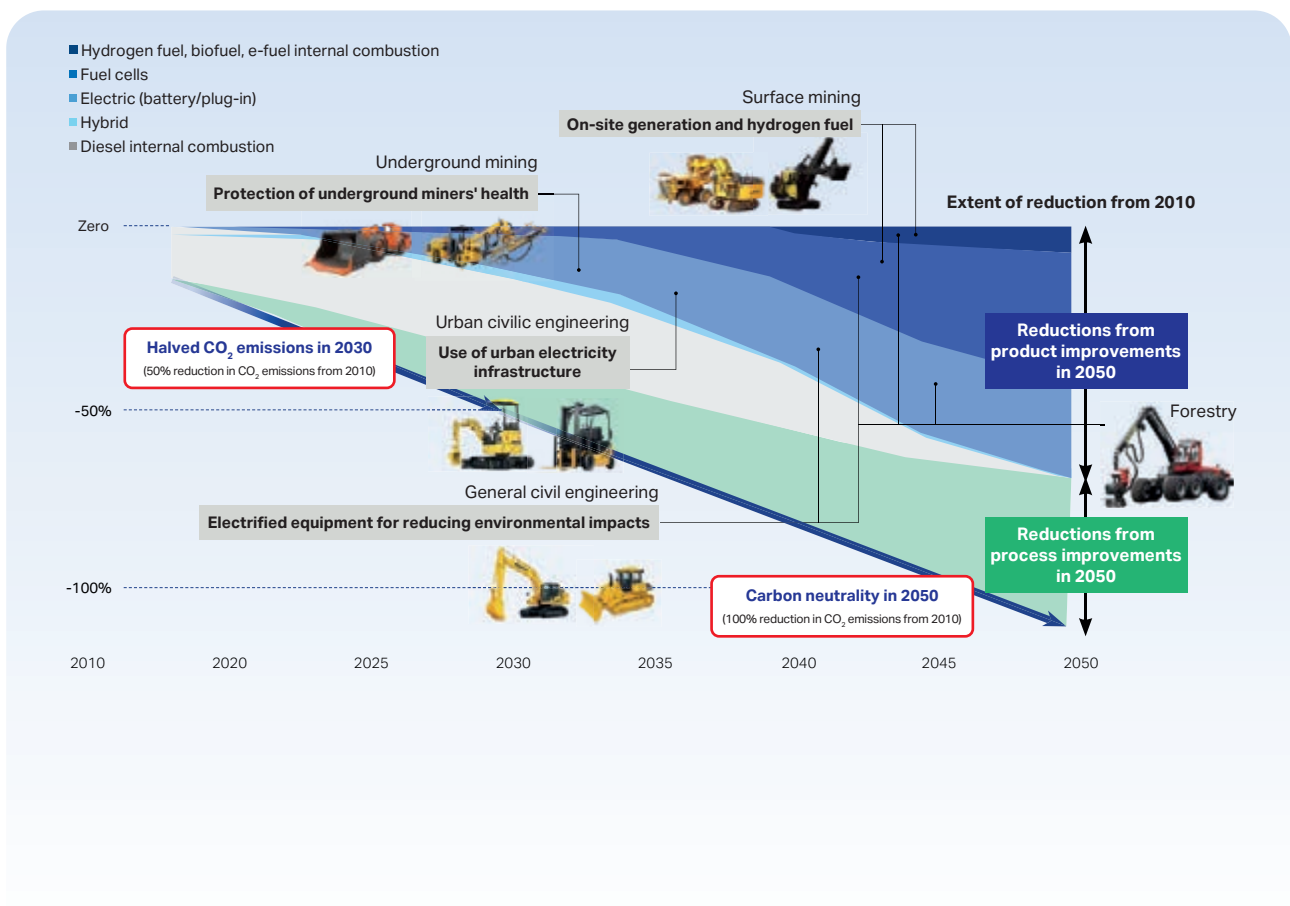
Hydrogen fuel, biofuel, e-fuel internal combustion
Fuel cells
Electric (battery/plug-in)
Hybrid
Diesel internal combustion

Surface mining
On-site generation and hydrogen fuel

Underground mining
Protection of underground miners' health

Extent of reduction from 2010

Zero

Urban civilic engineering
Use of urban electricity infrastructure

Halved $CO_2$ emissions in 2030
(50% reduction in $CO_2$ emissions from 2010)

Reductions from product improvements in 2050

-50%

Forestry

General civil engineering
Electrified equipment for reducing environmental impacts

Reductions from process improvements in 2050

-100%

Carbon neutrality in 2050
(100% reduction in $CO_2$ emissions from 2010)

2010 2020 2025 2030 2035 2040 2045 2050